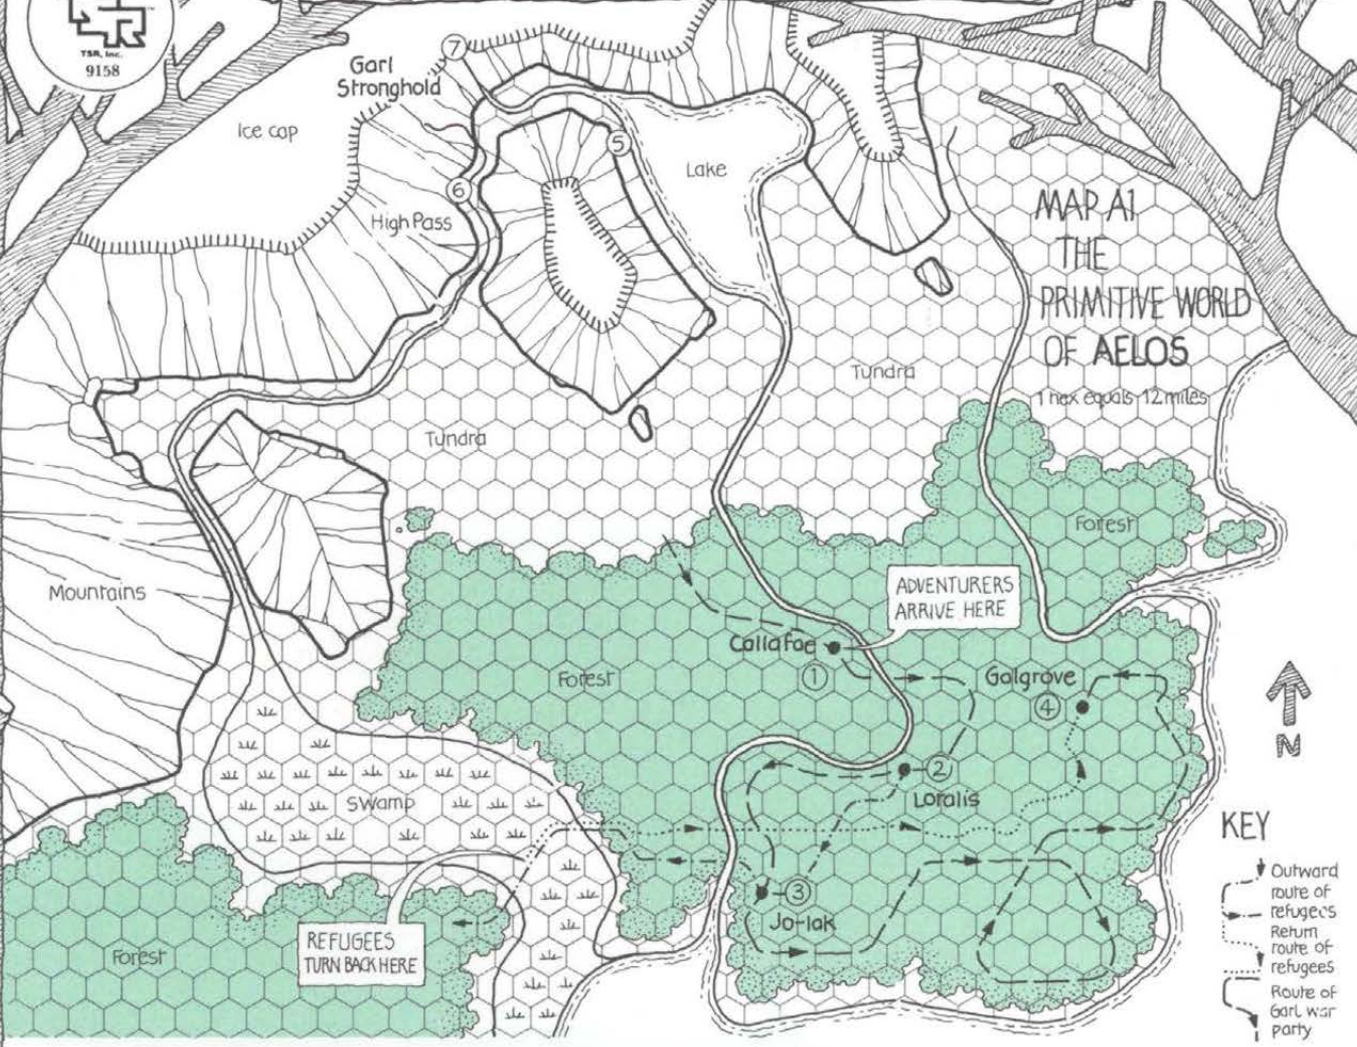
TSR, Inc.
9158

Garl Stronghold

7

Ice cap

5

Lake

6

High Pass

MAP A1
THE
PRIMITIVE WORLD
OF AELOS

1 hex equals 12 miles

Tundra

Tundra

Forest

Mountains

ADVENTURERS
ARRIVE HERE

Callafoe

1

Forest

Galgrove

4

2

Loralis

Swamp

3

Jo-lak

REFUGEES
TURN BACK HERE

Forest

N

KEY

Outward route of refugees

Return route of refugees

Route of Garl war party